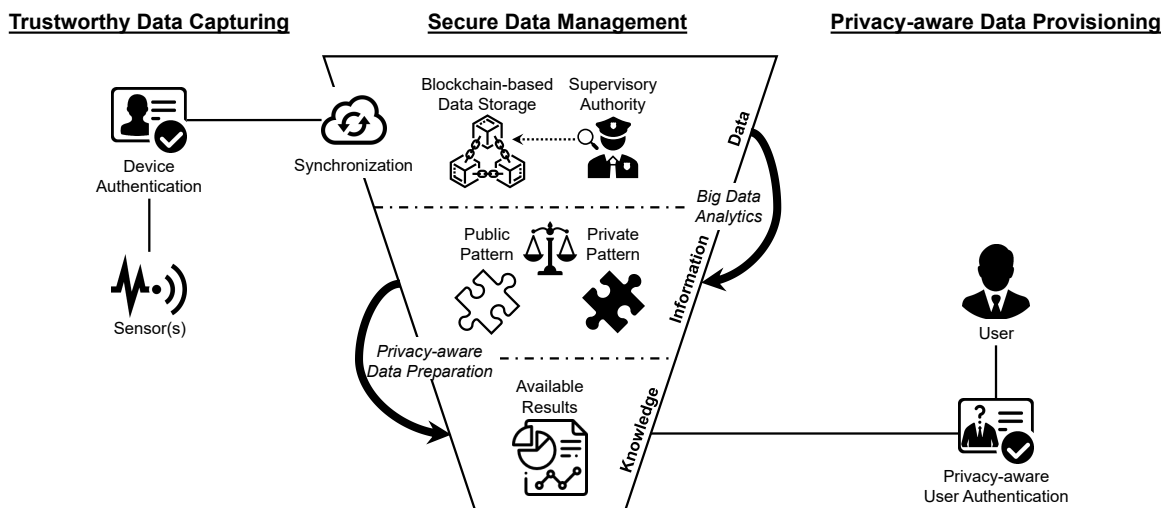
Trustworthy Data Capturing

Secure Data Management

Privacy-aware Data Provisioning

Device Authentication

Sensor(s)

Synchronization

Blockchain-based Data Storage

Supervisory Authority

Data

Big Data Analytics

Public Pattern

Private Pattern

Information

Privacy-aware Data Preparation

Available Results

Knowledge

User

Privacy-aware User Authentication